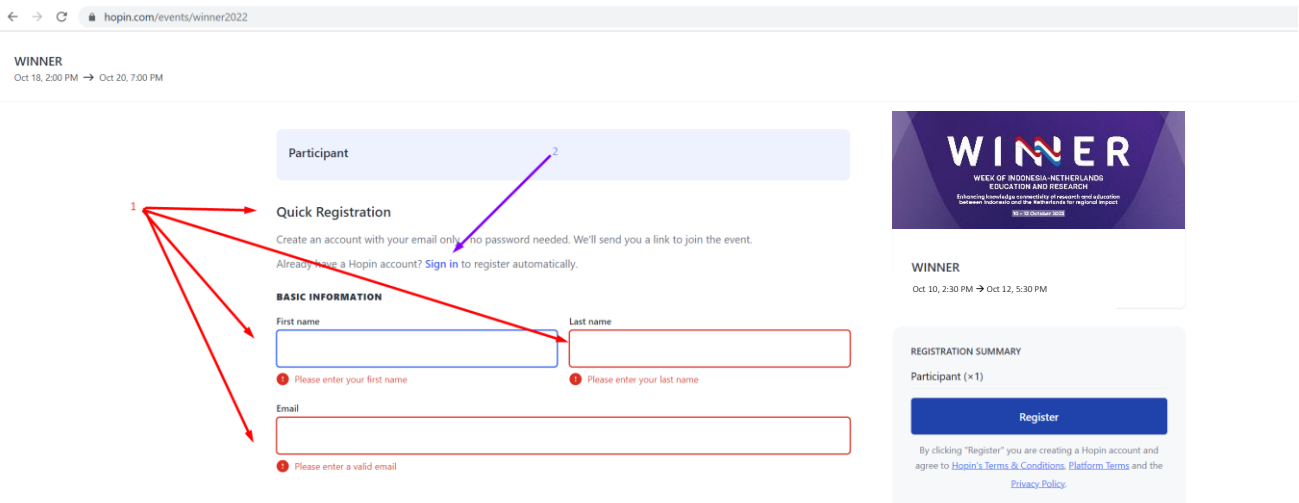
hopin.com/events/winner2022

WINNER
Oct 18, 2:00 PM → Oct 20, 7:00 PM

Participant

2

1

Quick Registration

Create an account with your email only - no password needed. We'll send you a link to join the event.

Already have a Hopin account? Sign in to register automatically.

BASIC INFORMATION

First name

Last name

Please enter your first name

Please enter your last name

Email

Please enter a valid email

WINNER
WEEK OF INDONESIA-NETHERLANDS EDUCATION AND RESEARCH
Enhancing knowledge connectivity of research and education between Indonesia and the Netherlands for regional impact
10 - 12 October 2022

WINNER
Oct 10, 2:30 PM → Oct 12, 5:30 PM

REGISTRATION SUMMARY

Participant (×1)

Register

By clicking "Register" you are creating a Hopin account and agree to Hopin's Terms & Conditions, Platform Terms and the Privacy Policy.